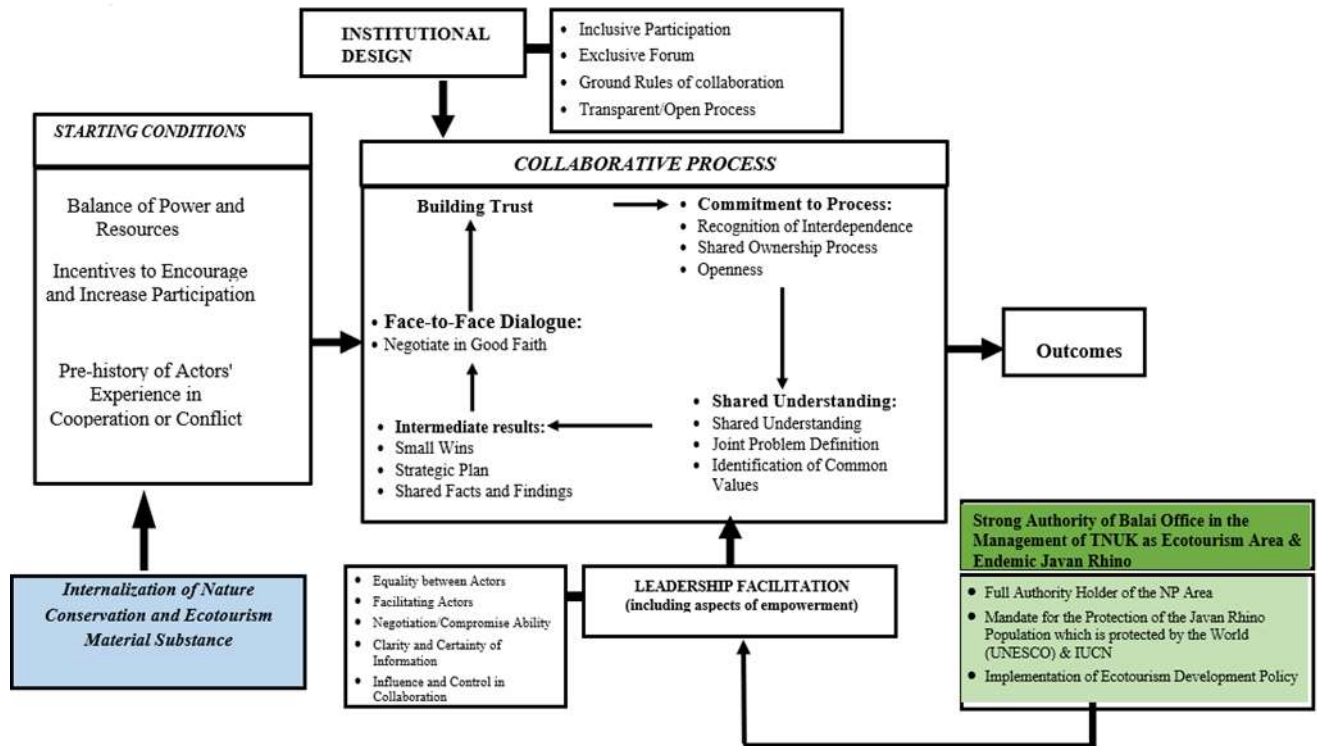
INSTITUTIONAL DESIGN

- Inclusive Participation
- Exclusive Forum
- Ground Rules of collaboration
- Transparent/Open Process

STARTING CONDITIONS

Balance of Power and Resources

Incentives to Encourage and Increase Participation

Pre-history of Actors' Experience in Cooperation or Conflict

COLLABORATIVE PROCESS

Building Trust

- Commitment to Process:
- Recognition of Interdependence
- Shared Ownership Process
- Openness

- Face-to-Face Dialogue:
- Negotiate in Good Faith

- Shared Understanding:
- Shared Understanding
- Joint Problem Definition
- Identification of Common Values

- Intermediate results:
- Small Wins
- Strategic Plan
- Shared Facts and Findings

Outcomes

Strong Authority of Balai Office in the Management of TNUK as Ecotourism Area & Endemic Javan Rhino

- Full Authority Holder of the NP Area
- Mandate for the Protection of the Javan Rhino Population which is protected by the World (UNESCO) & IUCN
- Implementation of Ecotourism Development Policy

Internalization of Nature Conservation and Ecotourism Material Substance

- Equality between Actors
- Facilitating Actors
- Negotiation/Compromise Ability
- Clarity and Certainty of Information
- Influence and Control in Collaboration

LEADERSHIP FACILITATION (including aspects of empowerment)